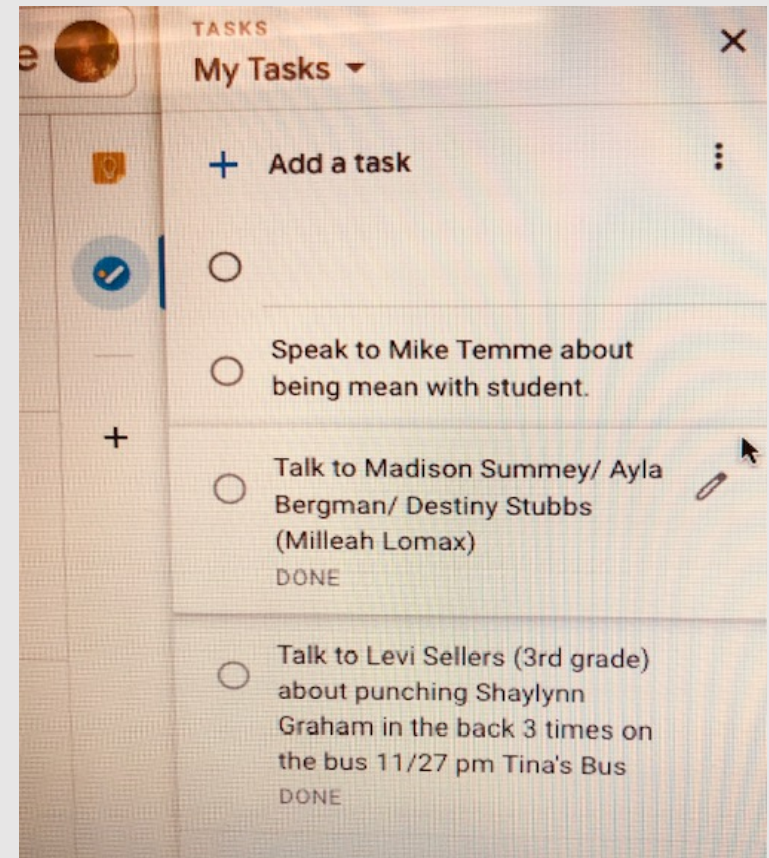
e

TASKS
My Tasks

Add a task

Speak to Mike Temme about being mean with student.

Talk to Madison Summey/ Ayla Bergman/ Destiny Stubbs (Milleah Lomax)
DONE

Talk to Levi Sellers (3rd grade) about punching Shaylynn Graham in the back 3 times on the bus 11/27 pm Tina's Bus
DONE